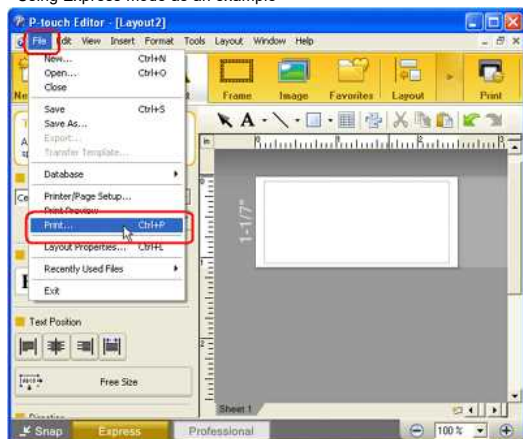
Using Express mode as an example

P-touch Editor - [Layout2]

File Edit View Insert Format Tools Layout Window Help

New... Ctrl+N
Open... Ctrl+O
Close

Save Ctrl+S
Save As...
Export...
Transfer Template...

Database

Printer/Page Setup...
Print Preview
Print... Ctrl+P
Layout Properties... Ctrl+L

Recently Used Files

Exit

Frame Image Favorites Layout Print

in

1-1/7"

Text Position

Free Size

Direction

Sheet 1

Snap Express Professional

100 %